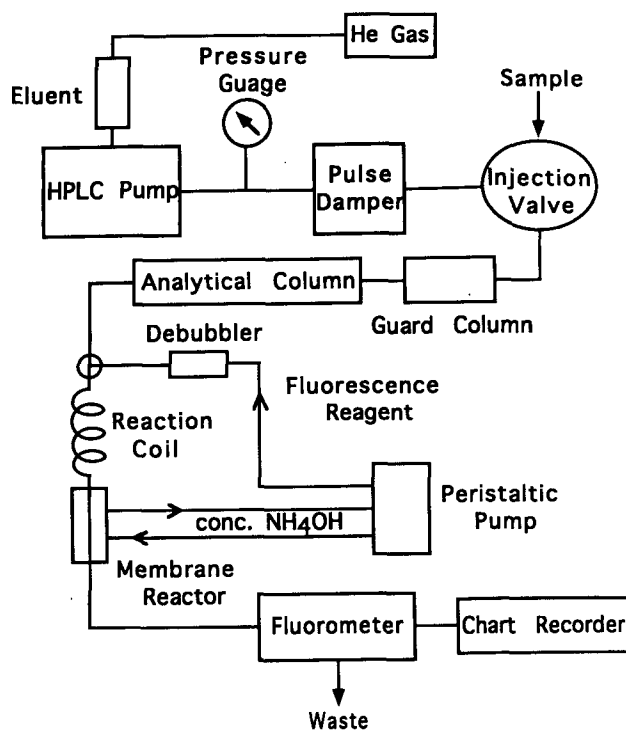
He Gas

Eluent

Pressure Guage

Sample

HPLC Pump

Pulse Damper

Injection Valve

Analytical Column

Guard Column

Debubbler

Fluorescence Reagent

Reaction Coil

Peristaltic Pump

conc. $NH_4OH$

Membrane Reactor

Fluorometer

Chart Recorder

Waste